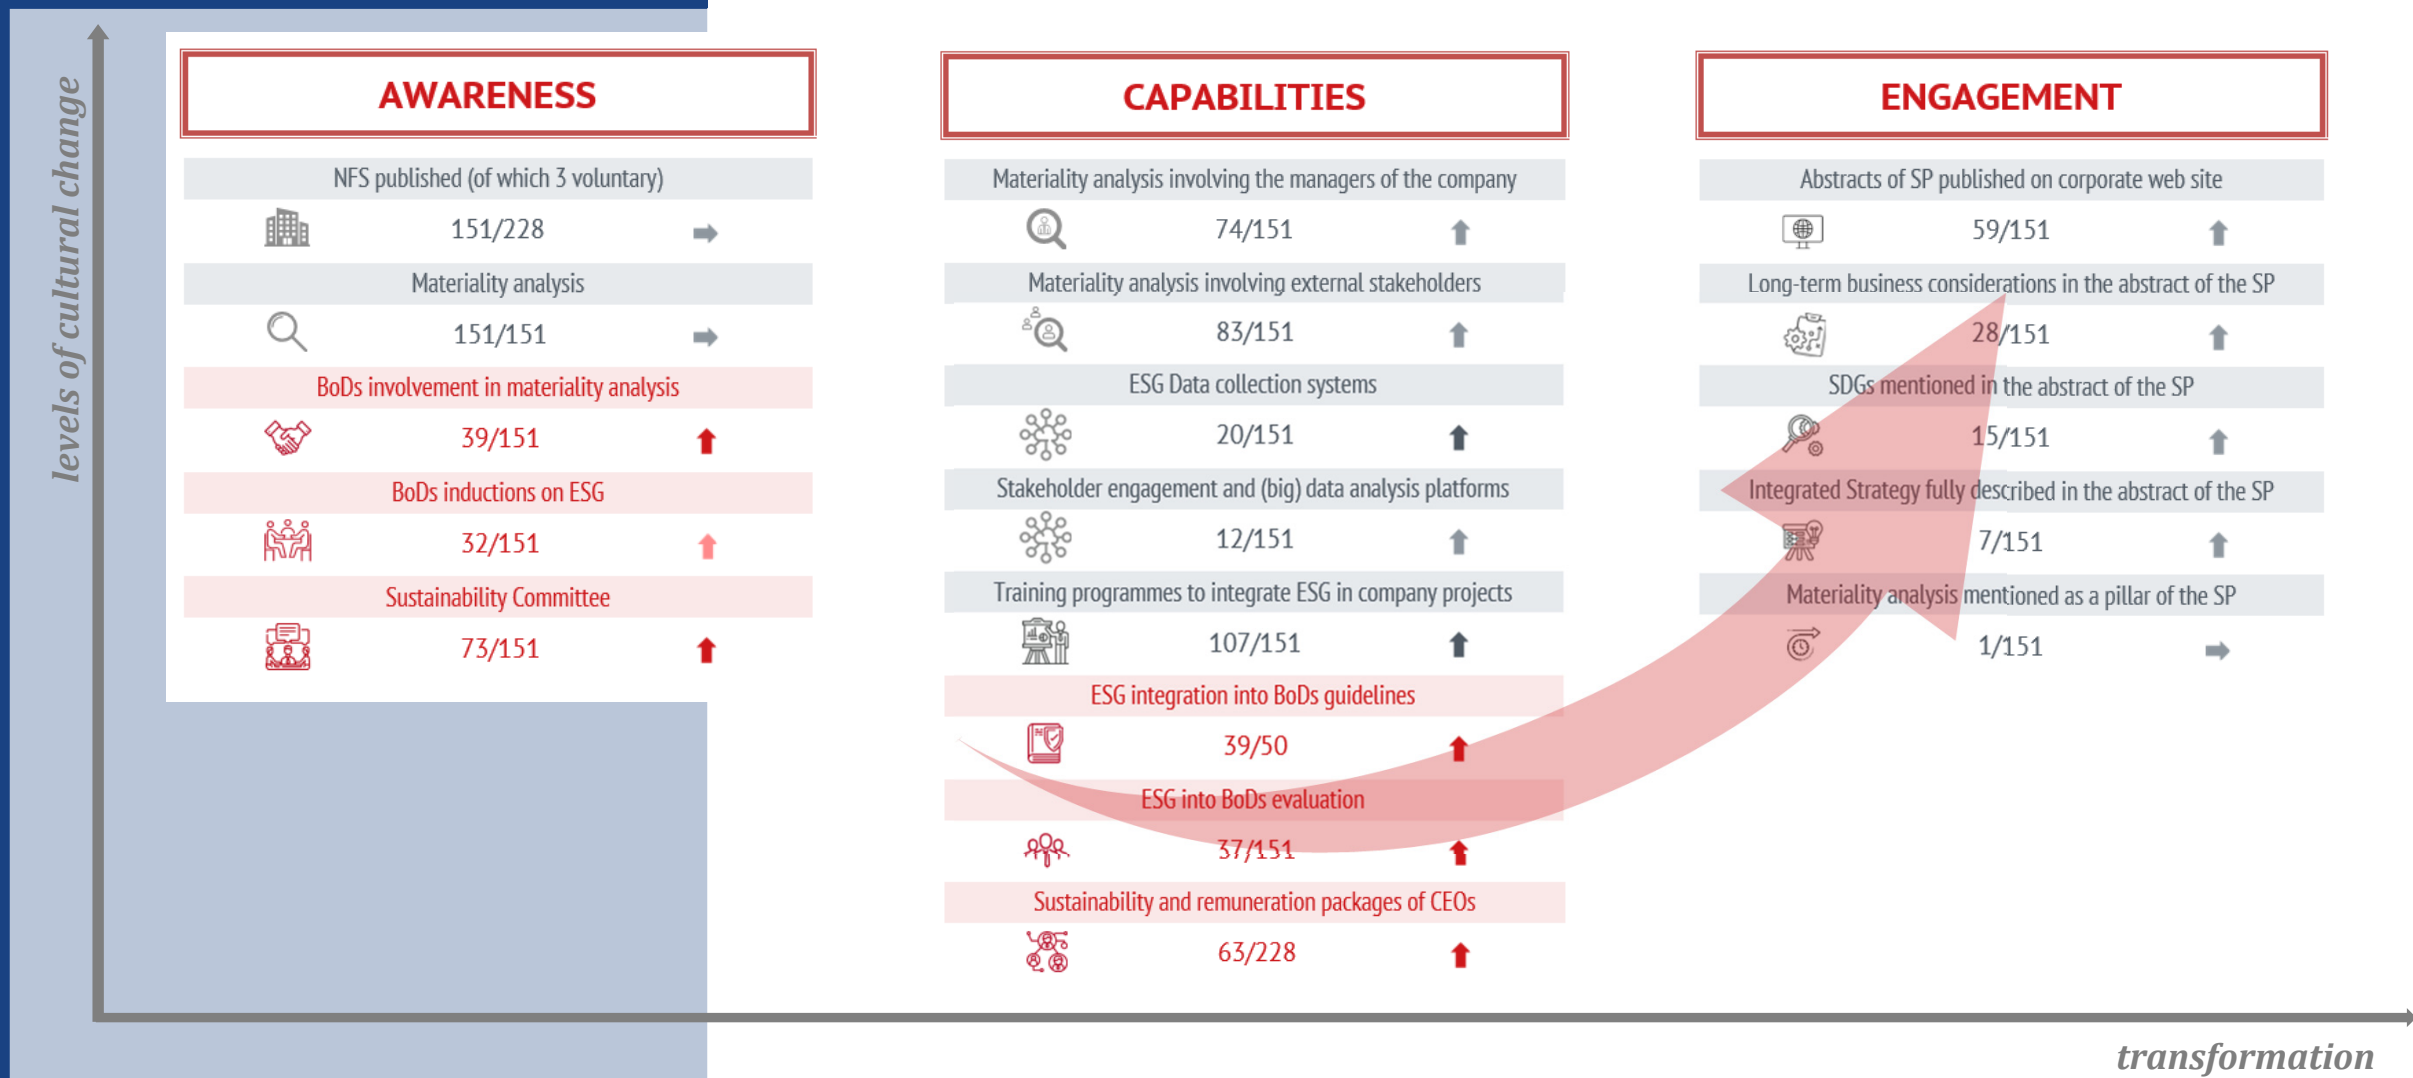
levels of cultural change

AWARENESS

NFS published (of which 3 voluntary)
151/228

Materiality analysis
151/151

BoDs involvement in materiality analysis
39/151

BoDs inductions on ESG
32/151

Sustainability Committee
73/151

CAPABILITIES

Materiality analysis involving the managers of the company
74/151

Materiality analysis involving external stakeholders
83/151

ESG Data collection systems
20/151

Stakeholder engagement and (big) data analysis platforms
12/151

Training programmes to integrate ESG in company projects
107/151

ESG integration into BoDs guidelines
39/50

ESG into BoDs evaluation
37/151

Sustainability and remuneration packages of CEOs
63/228

ENGAGEMENT

Abstracts of SP published on corporate web site
59/151

Long-term business considerations in the abstract of the SP
28/151

SDGs mentioned in the abstract of the SP
15/151

Integrated Strategy fully described in the abstract of the SP
7/151

Materiality analysis mentioned as a pillar of the SP
1/151

transformation